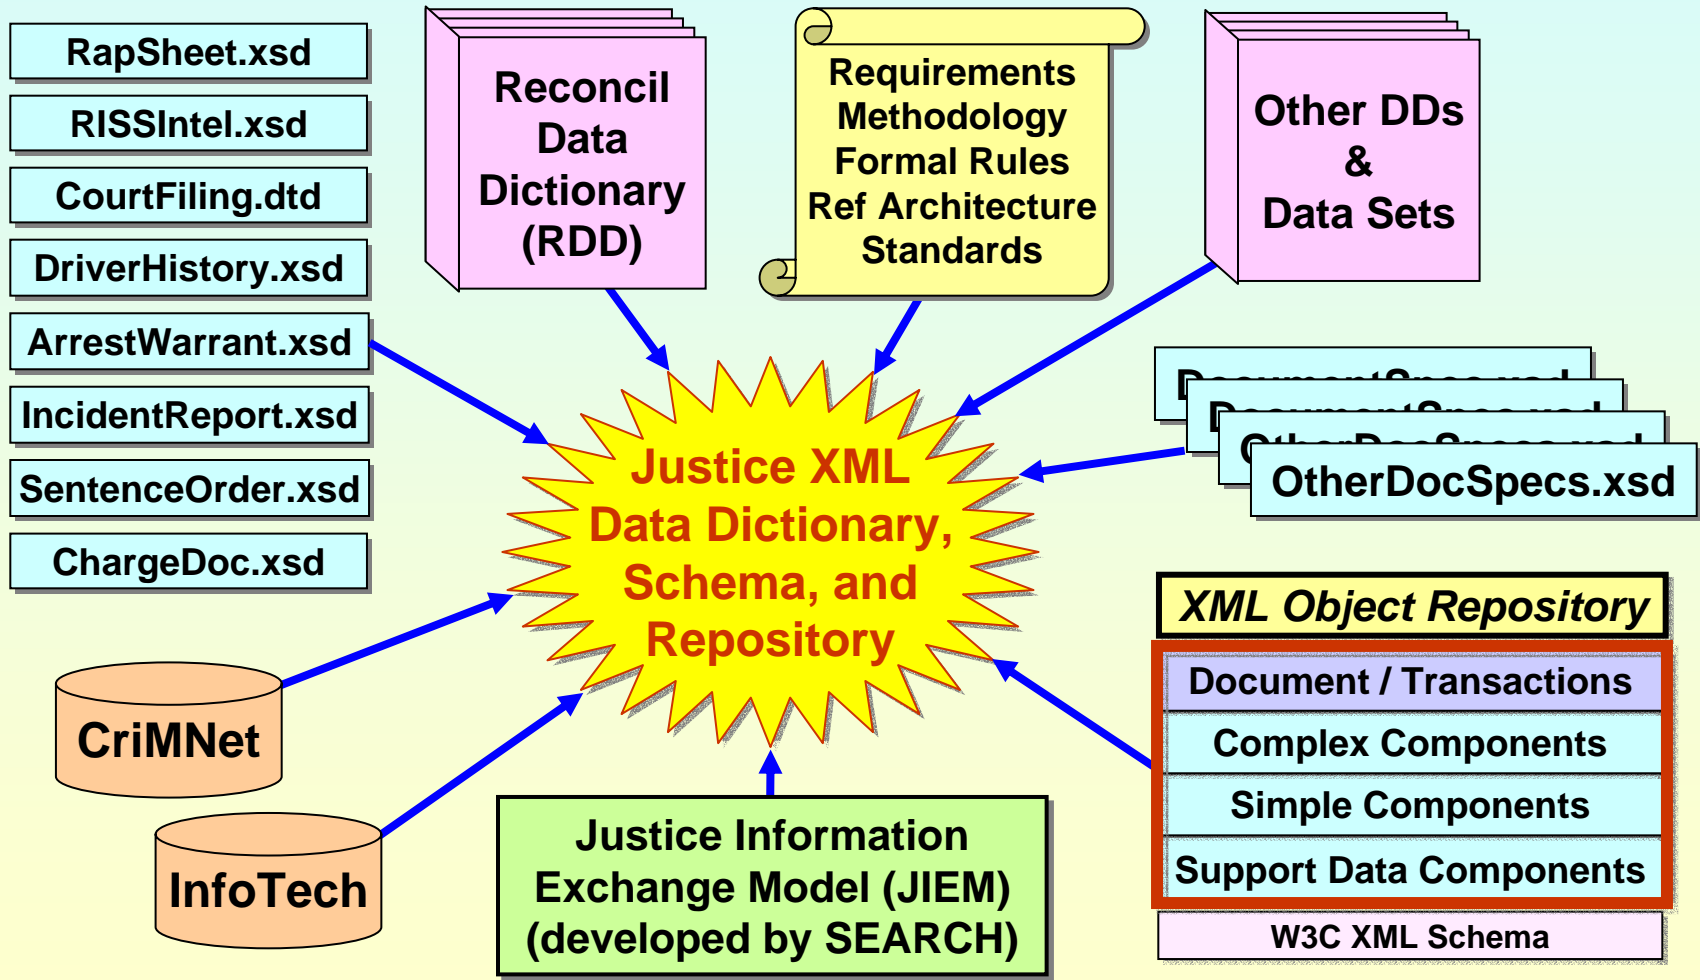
RapSheet.xsd

RISSIntel.xsd

CourtFiling.dtd

DriverHistory.xsd

ArrestWarrant.xsd

IncidentReport.xsd

SentenceOrder.xsd

ChargeDoc.xsd

Reconcil Data Dictionary (RDD)

Requirements
Methodology
Formal Rules
Ref Architecture
Standards

Other DDs & Data Sets

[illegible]

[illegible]

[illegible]

OtherDocSpecs.xsd

Justice XML Data Dictionary, Schema, and Repository

XML Object Repository

Document / Transactions

Complex Components

Simple Components

Support Data Components

W3C XML Schema

CriMNet

InfoTech

Justice Information Exchange Model (JIEM) (developed by SEARCH)